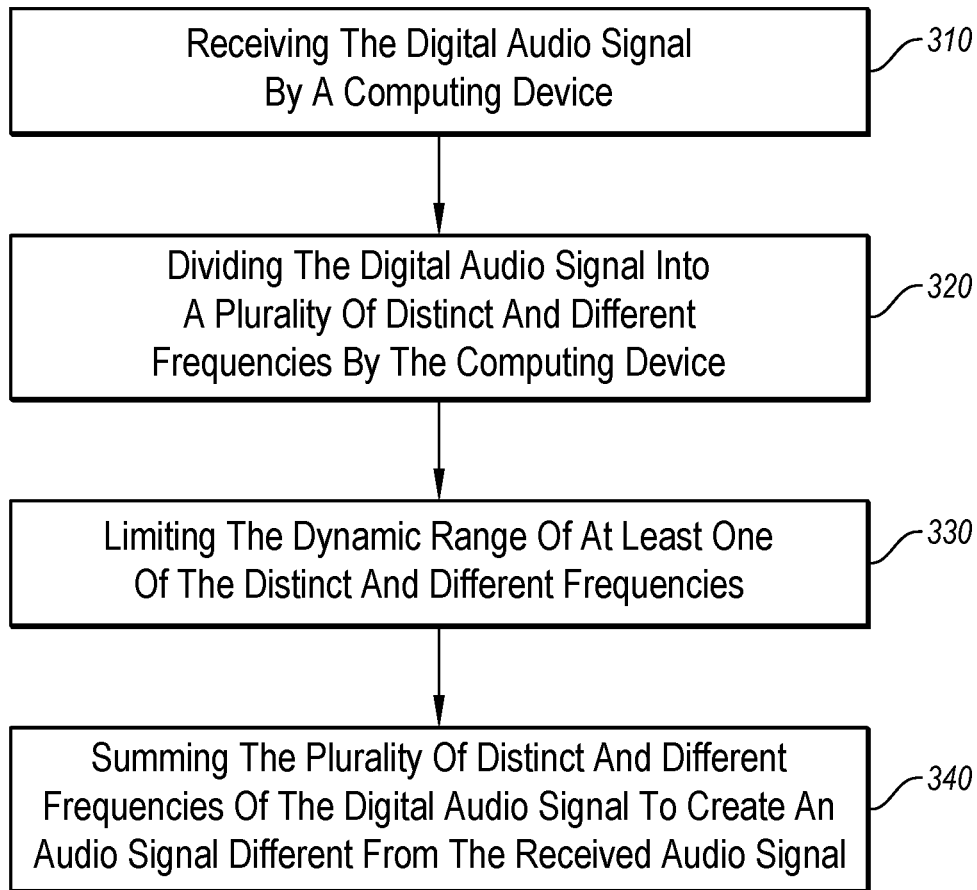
Receiving The Digital Audio Signal By A Computing Device

310

Dividing The Digital Audio Signal Into A Plurality Of Distinct And Different Frequencies By The Computing Device

320

Limiting The Dynamic Range Of At Least One Of The Distinct And Different Frequencies

330

Summing The Plurality Of Distinct And Different Frequencies Of The Digital Audio Signal To Create An Audio Signal Different From The Received Audio Signal

340